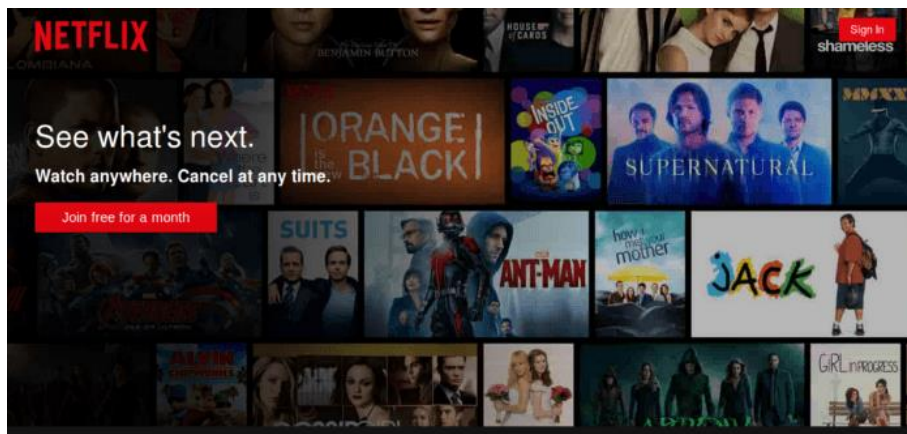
NETFLIX

Sign In

See what's next.

Watch anywhere. Cancel at any time.

Join free for a month

BENJAMIN BUTTON

HOUSE of CARDS

shameless

ORANGE is the new BLACK

INSIDE OUT

SUPERNATURAL

SUITS

ANT-MAN

how i met your mother

JACK

GIRL IN PROGRESS